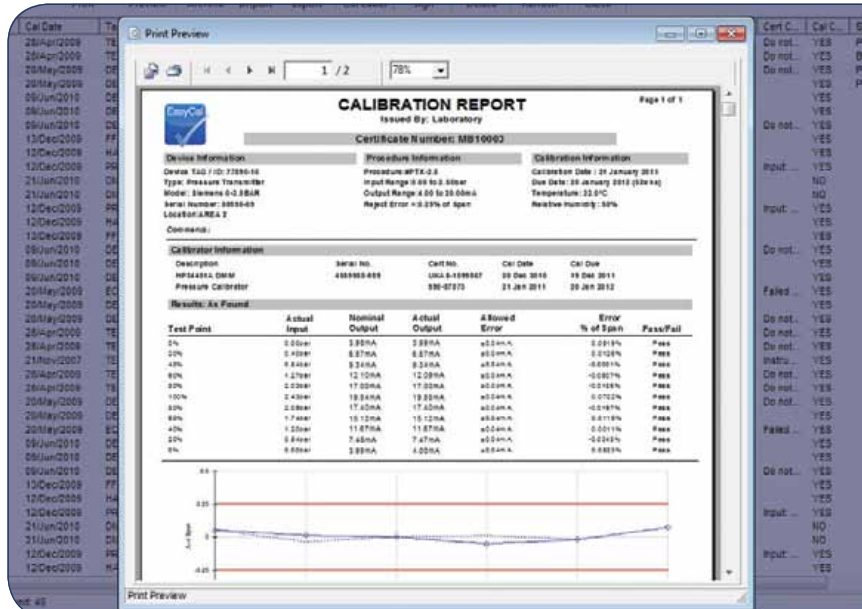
Cal Date
28/Apr/2009
28/Apr/2009
20/May/2009
20/May/2009
09/Jun/2010
09/Jun/2010
09/Jun/2010
13/Dec/2009
12/Dec/2009
12/Dec/2009
21/Jun/2010
21/Jun/2010
12/Dec/2009
12/Dec/2009
12/Dec/2009
09/Jun/2010
09/Jun/2010
09/Jun/2010
20/May/2009
20/May/2009
20/May/2009
28/Apr/2009
28/Apr/2009
21/Nov/2007
28/Apr/2009
28/Apr/2009
20/May/2009
20/May/2009
20/May/2009
09/Jun/2010
09/Jun/2010
09/Jun/2010
13/Dec/2009
12/Dec/2009
12/Dec/2009
21/Jun/2010
31/Jun/2010
12/Dec/2009
12/Dec/2009

Print Preview

1 / 2 78%

CALIBRATION REPORT
Issued By: Laboratory
Page 1 of 1

EasyCal

Certificate Number: MB10003

Device Information
Device TAG / ID: 77890-10
Type: Pressure Transmitter
Model: Siemens 0-2.5BAR
Serial Number: 88550-05
Location: AREA 2

Procedure Information
Procedure: MPTX-2.5
Input Range: 0.00 to 2.50bar
Output Range: 4.00 to 20.00mA
Reject Error: +-0.25% of Span

Calibration Information
Calibration Date: 21 January 2011
Due Date: 20 January 2012 (Yearly)
Temperature: 22.0°C
Relative Humidity: 50%

Comments:

Calibrator Information
| Description | Serial No. | Cert No. | Cal Date | Cal Due |
|---|---|---|---|---|
| HP34401A DMM | 4859985-659 | UKA 6-1099567 | 20 Dec 2010 | 19 Dec 2011 |
| Pressure Calibrator | | 590-07573 | 21 Jan 2011 | 20 Jan 2012 |

Results: As Found
| Test Point | Actual Input | Nominal Output | Actual Output | Allowed Error | Error % of Span | Pass/Fail |
|---|---|---|---|---|---|---|
| 0% | 0.00bar | 3.99mA | 3.99mA | ±0.04mA | 0.0919% | Pass |
| 20% | 0.40bar | 6.57mA | 6.57mA | ±0.04mA | 0.0128% | Pass |
| 40% | 0.84bar | 8.24mA | 8.24mA | ±0.04mA | -0.0051% | Pass |
| 60% | 1.27bar | 12.10mA | 12.09mA | ±0.04mA | -0.0507% | Pass |
| 80% | 2.03bar | 17.00mA | 17.00mA | ±0.04mA | -0.0166% | Pass |
| 100% | 2.43bar | 19.54mA | 19.55mA | ±0.04mA | 0.0702% | Pass |
| 80% | 2.08bar | 17.40mA | 17.40mA | ±0.04mA | -0.0187% | Pass |
| 60% | 1.74bar | 15.12mA | 15.12mA | ±0.04mA | 0.0118% | Pass |
| 40% | 1.20bar | 11.67mA | 11.67mA | ±0.04mA | 0.0011% | Pass |
| 20% | 0.84bar | 7.48mA | 7.47mA | ±0.04mA | -0.0243% | Pass |
| 0% | 0.00bar | 3.99mA | 4.00mA | ±0.04mA | 0.0825% | Pass |

0.5
0.25
0
-0.25
% of Span

Print Preview

Cert C... | Cal C...
Do not... YES
Do not... YES
YES
YES
YES
Do not... YES
YES
Input... YES
NO
NO
Input... YES
YES
YES
Do not... YES
YES
Failed... YES
YES
Do not... YES
Do not... YES
Do not... YES
Instru... YES
Do not... YES
Do not... YES
Do not... YES
YES
Failed... YES
YES
YES
Do not... YES
YES
YES
Input... YES
NO
NO
Input... YES
YES